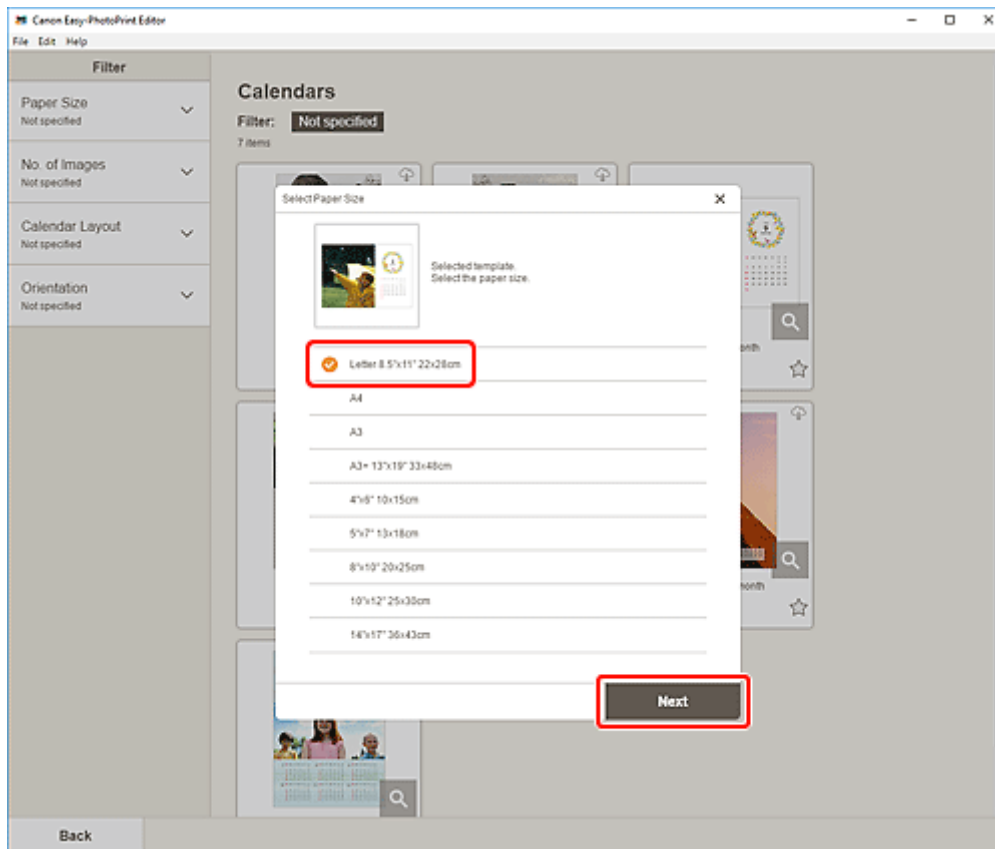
Canon Easy-PhotoPrint Editor

File Edit Help

Filter

Paper Size
Not specified

No. of Images
Not specified

Calendar Layout
Not specified

Orientation
Not specified

Calendars

Filter: Not specified

7 items

Select Paper Size

Selected template.
Select the paper size.

Letter 8.5"x11" 22x28cm

A4

A3

A3+ 13"x19" 33x48cm

4"x6" 10x15cm

5"x7" 13x18cm

8"x10" 20x25cm

10"x12" 25x30cm

14"x17" 36x43cm

Next

onth

onth

Back